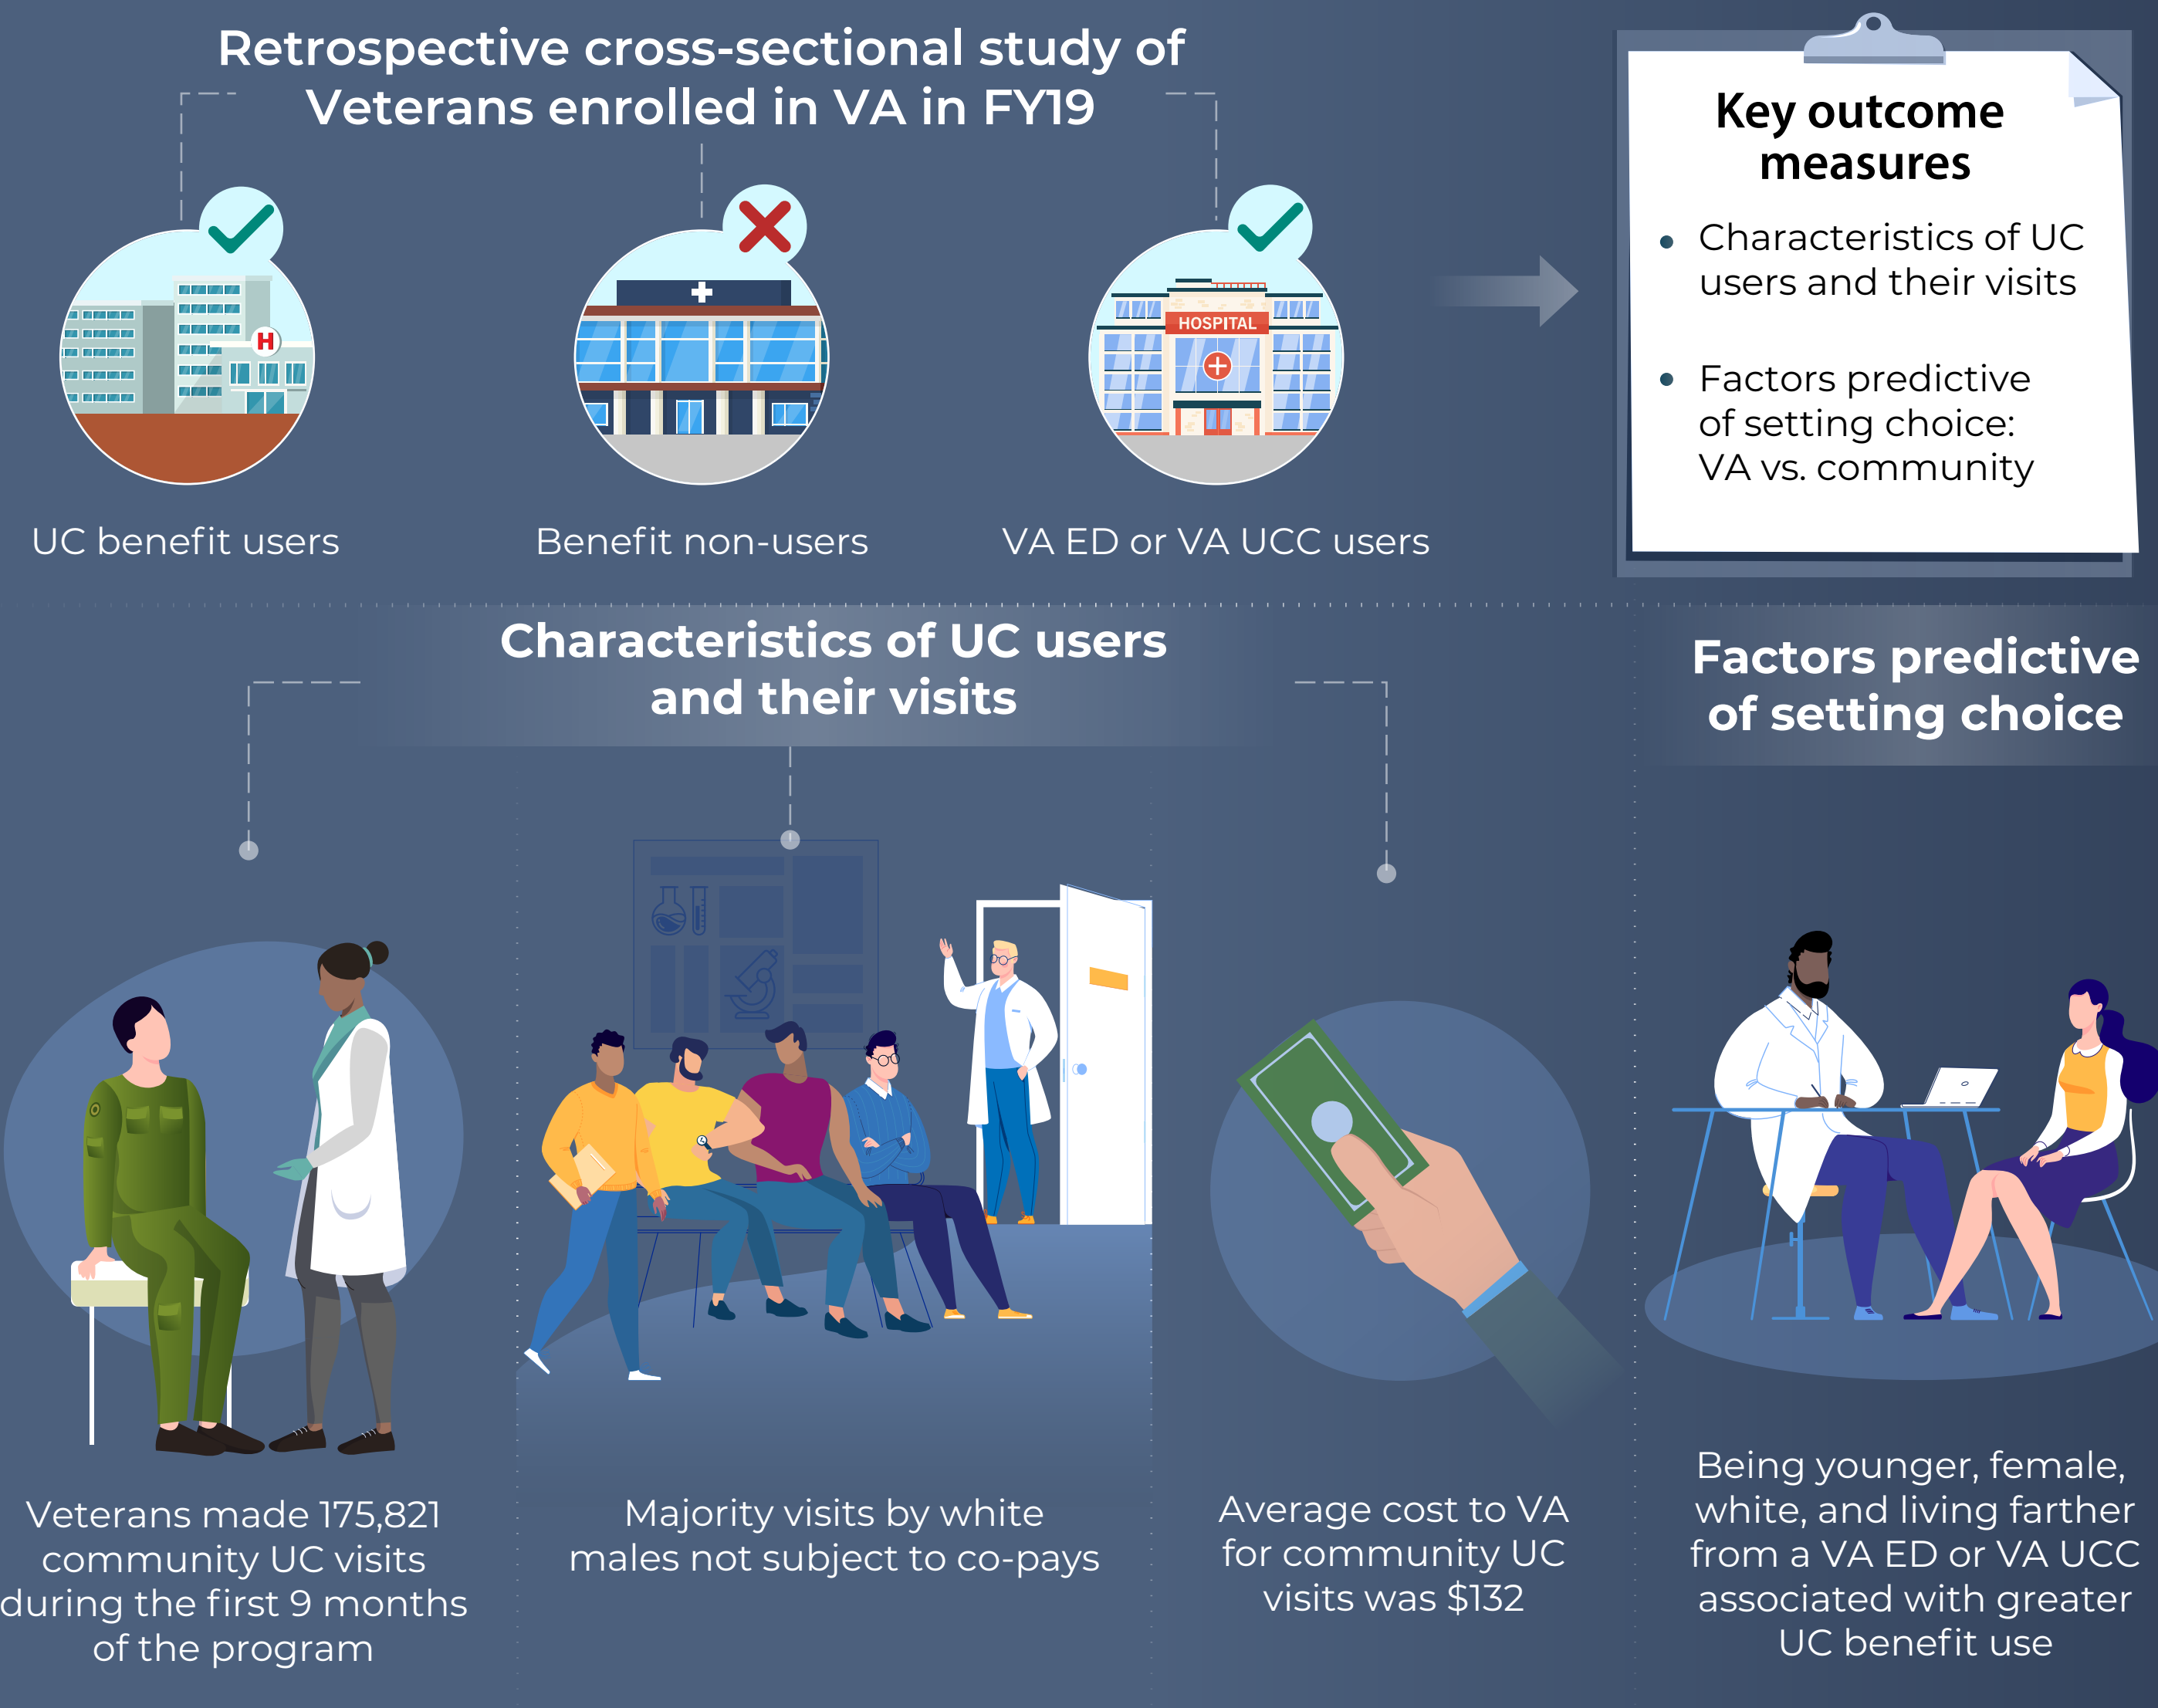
Retrospective cross-sectional study of Veterans enrolled in VA in FY19

H

UC benefit users

Benefit non-users

HOSPITAL

VA ED or VA UCC users

Key outcome measures

• Characteristics of UC users and their visits

• Factors predictive of setting choice: VA vs. community

Characteristics of UC users and their visits

Factors predictive of setting choice

Veterans made 175,821 community UC visits during the first 9 months of the program

Majority visits by white males not subject to co-pays

Average cost to VA for community UC visits was $132

Being younger, female, white, and living farther from a VA ED or VA UCC associated with greater UC benefit use